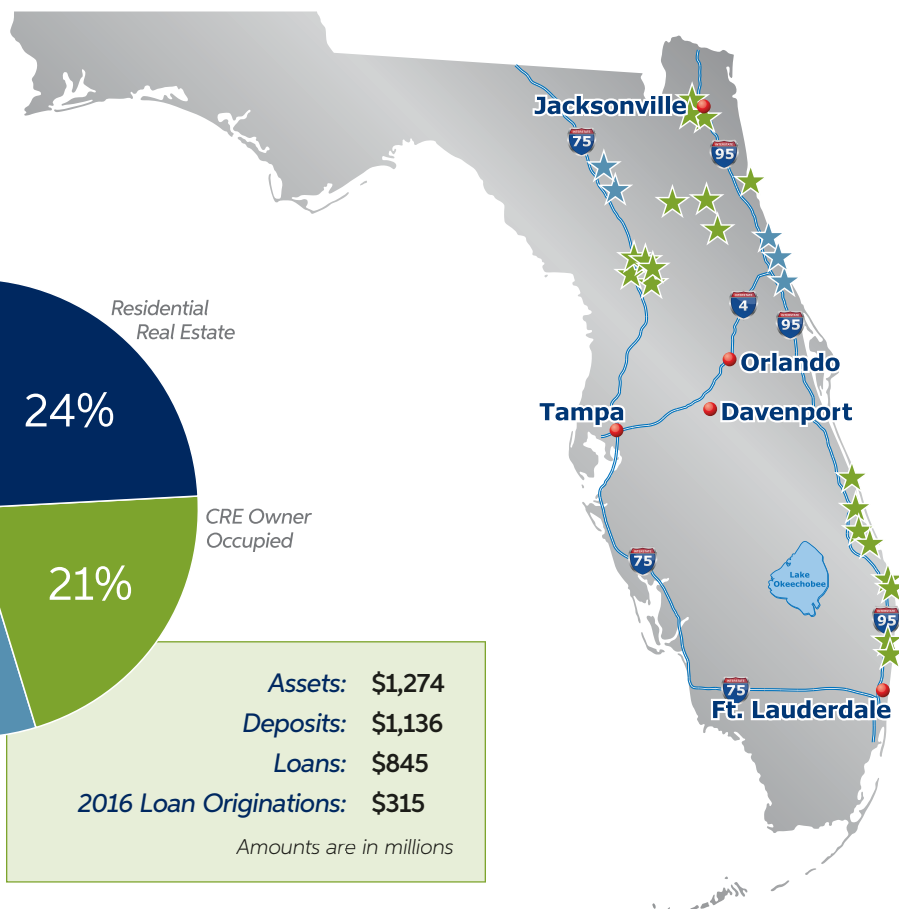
Residential Real Estate

24%

CRE Owner Occupied

21%

| | |
|---|---|
| Assets: | \$1,274 |
| Deposits: | \$1,136 |
| Loans: | \$845 |
| 2016 Loan Originations: | \$315 |

Amounts are in millions

Jacksonville
75
95
4
95
Orlando
Tampa
Davenport
75
Lake Okeechobee
95
75
Ft. Lauderdale